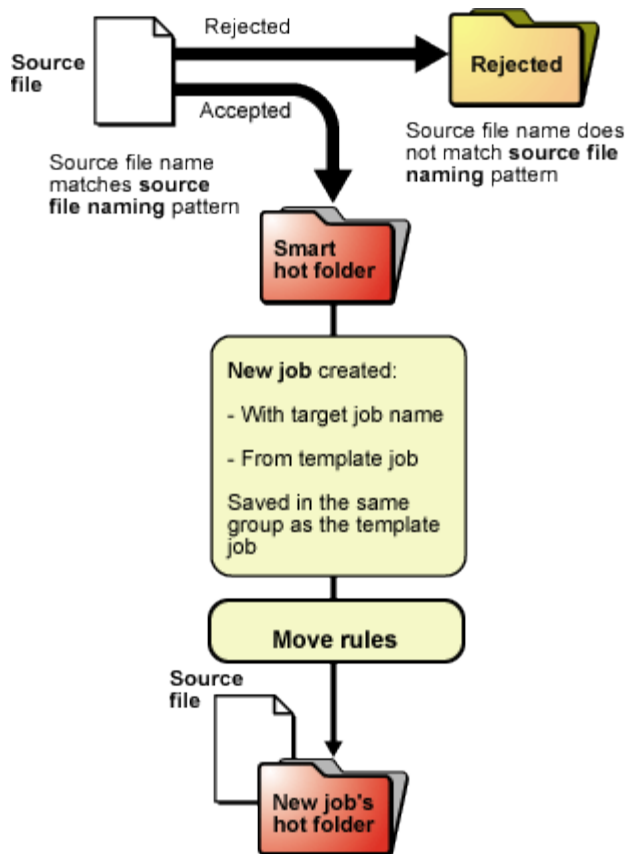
Source file

Rejected

Rejected

Accepted

Source file name does not match **source file naming** pattern

Source file name matches **source file naming** pattern

Smart hot folder

**New job** created:

- With target job name

- From template job

Saved in the same group as the template job

Move rules

Source file

New job's hot folder